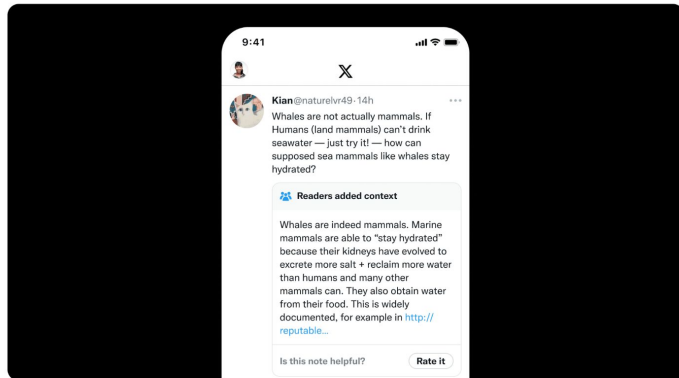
9:41

𝕏

Kian@naturelvr49·14h

Whales are not actually mammals. If Humans (land mammals) can't drink seawater — just try it! — how can supposed sea mammals like whales stay hydrated?

Readers added context

Whales are indeed mammals. Marine mammals are able to "stay hydrated" because their kidneys have evolved to excrete more salt + reclaim more water than humans and many other mammals can. They also obtain water from their food. This is widely documented, for example in http://reputable...

Is this note helpful?

Rate it